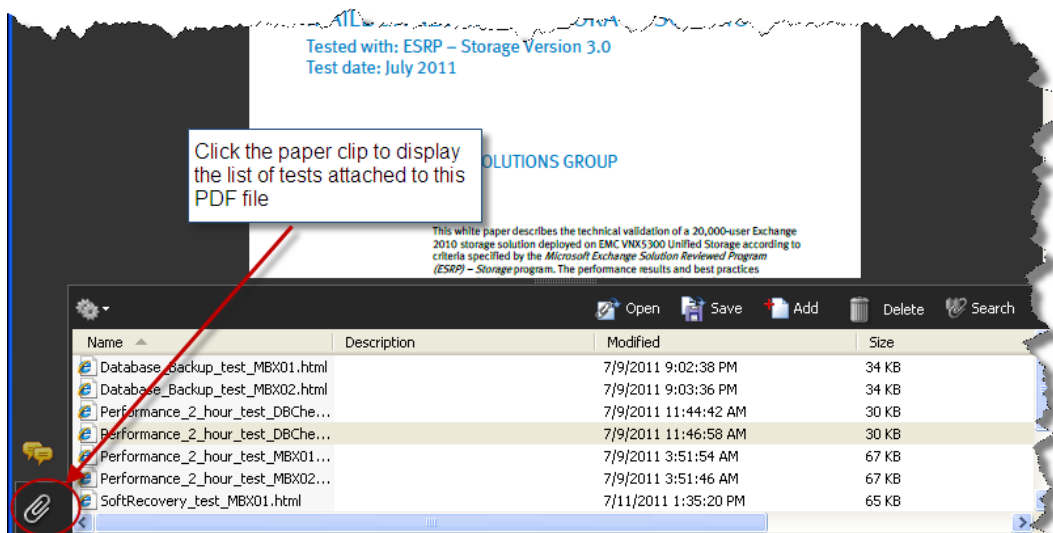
Tested with: ESRP – Storage Version 3.0
Test date: July 2011

Click the paper clip to display the list of tests attached to this PDF file

OLUTIONS GROUP

This white paper describes the technical validation of a 20,000-user Exchange 2010 storage solution deployed on EMC VNX5300 Unified Storage according to criteria specified by the *Microsoft Exchange Solution Reviewed Program (ESRP) – Storage* program. The performance results and best practices

Open Save Add Delete Search

| Name | Description | Modified | Size |
|---|---|---|---|
| Database_Backup_test_MBX01.html | | 7/9/2011 9:02:38 PM | 34 KB |
| Database_Backup_test_MBX02.html | | 7/9/2011 9:03:36 PM | 34 KB |
| Performance_2_hour_test_DBChe... | | 7/9/2011 11:44:42 AM | 30 KB |
| Performance_2_hour_test_DBChe... | | 7/9/2011 11:46:58 AM | 30 KB |
| Performance_2_hour_test_MBX01... | | 7/9/2011 3:51:54 AM | 67 KB |
| Performance_2_hour_test_MBX02... | | 7/9/2011 3:51:46 AM | 67 KB |
| SoftRecovery_test_MBX01.html | | 7/11/2011 1:35:20 PM | 65 KB |